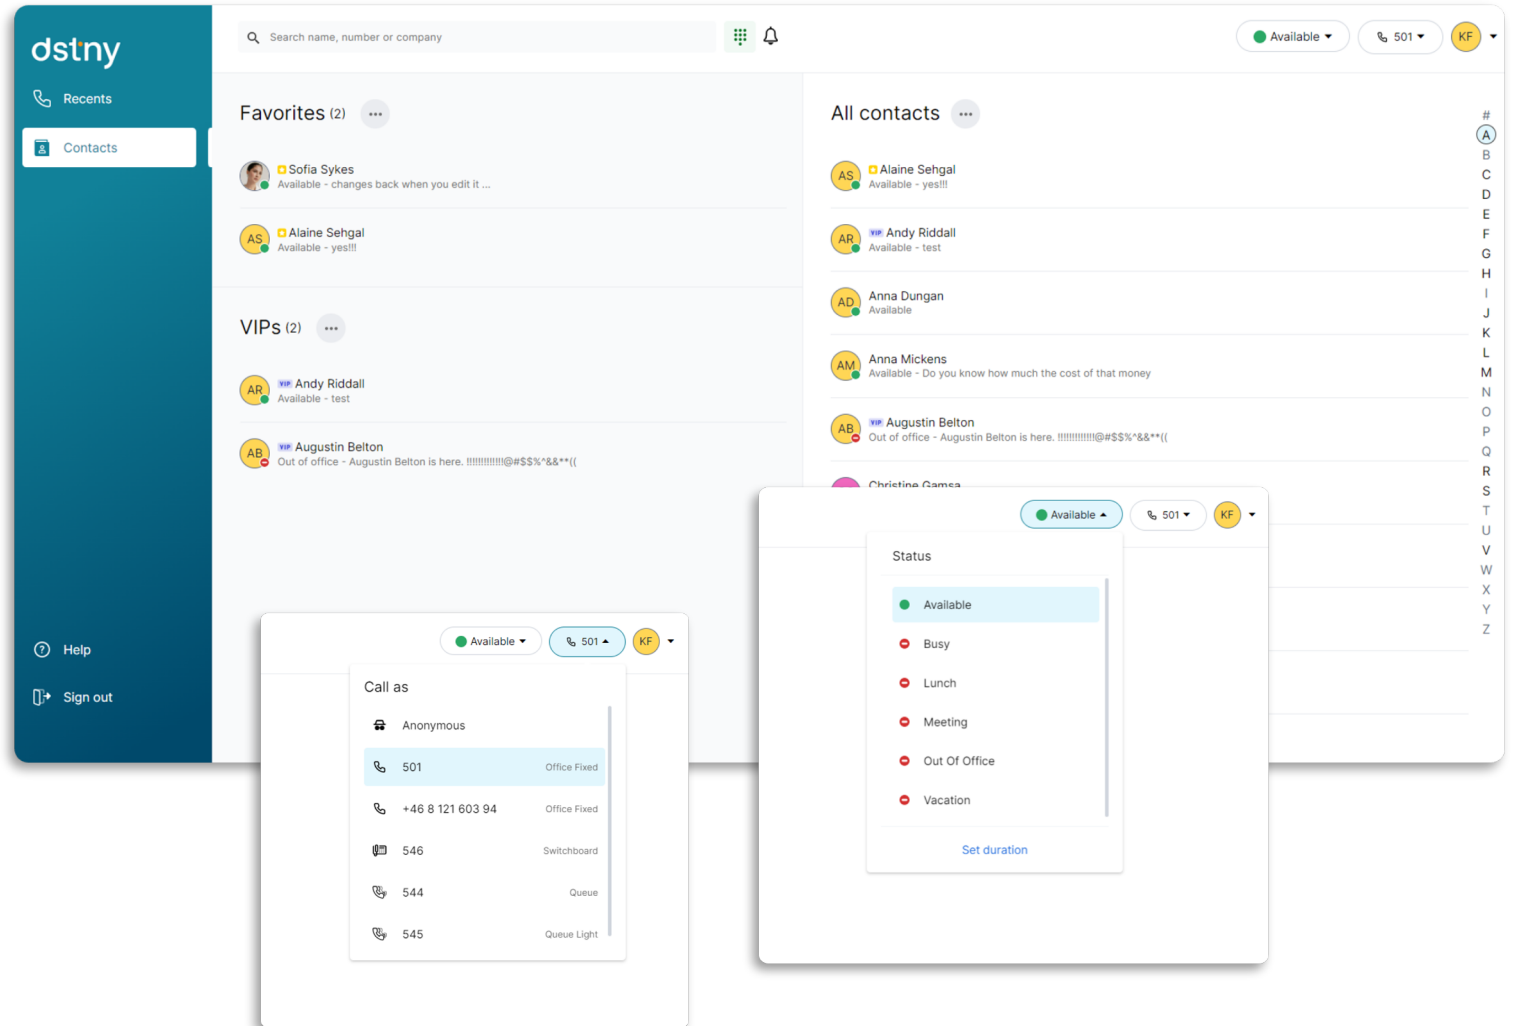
dstny

Recents

Contacts

Help

Sign out

Search name, number or company

Available 501 KF

Favorites (2)

SS Sofia Sykes
Available - changes back when you edit it ...

AS Alaine Sehgal
Available - yes!!!

VIPs (2)

AR VIP Andy Riddall
Available - test

AB VIP Augustin Belton
Out of office - Augustin Belton is here. !!!!!!!!!!!@#$$%^&&**((

All contacts

AS Alaine Sehgal
Available - yes!!!

AR VIP Andy Riddall
Available - test

AD Anna Dungan
Available

AM Anna Mickens
Available - Do you know how much the cost of that money

AB VIP Augustin Belton
Out of office - Augustin Belton is here. !!!!!!!!!!!@#$$%^&&**((

Christine Gamsa

# A B C D E F G H I J K L M N O P Q R S T U V W X Y Z

Available 501 KF

Call as

Anonymous

501 Office Fixed

+46 8 121 603 94 Office Fixed

546 Switchboard

544 Queue

545 Queue Light

Available 501 KF

Status

Available

Busy

Lunch

Meeting

Out Of Office

Vacation

Set duration